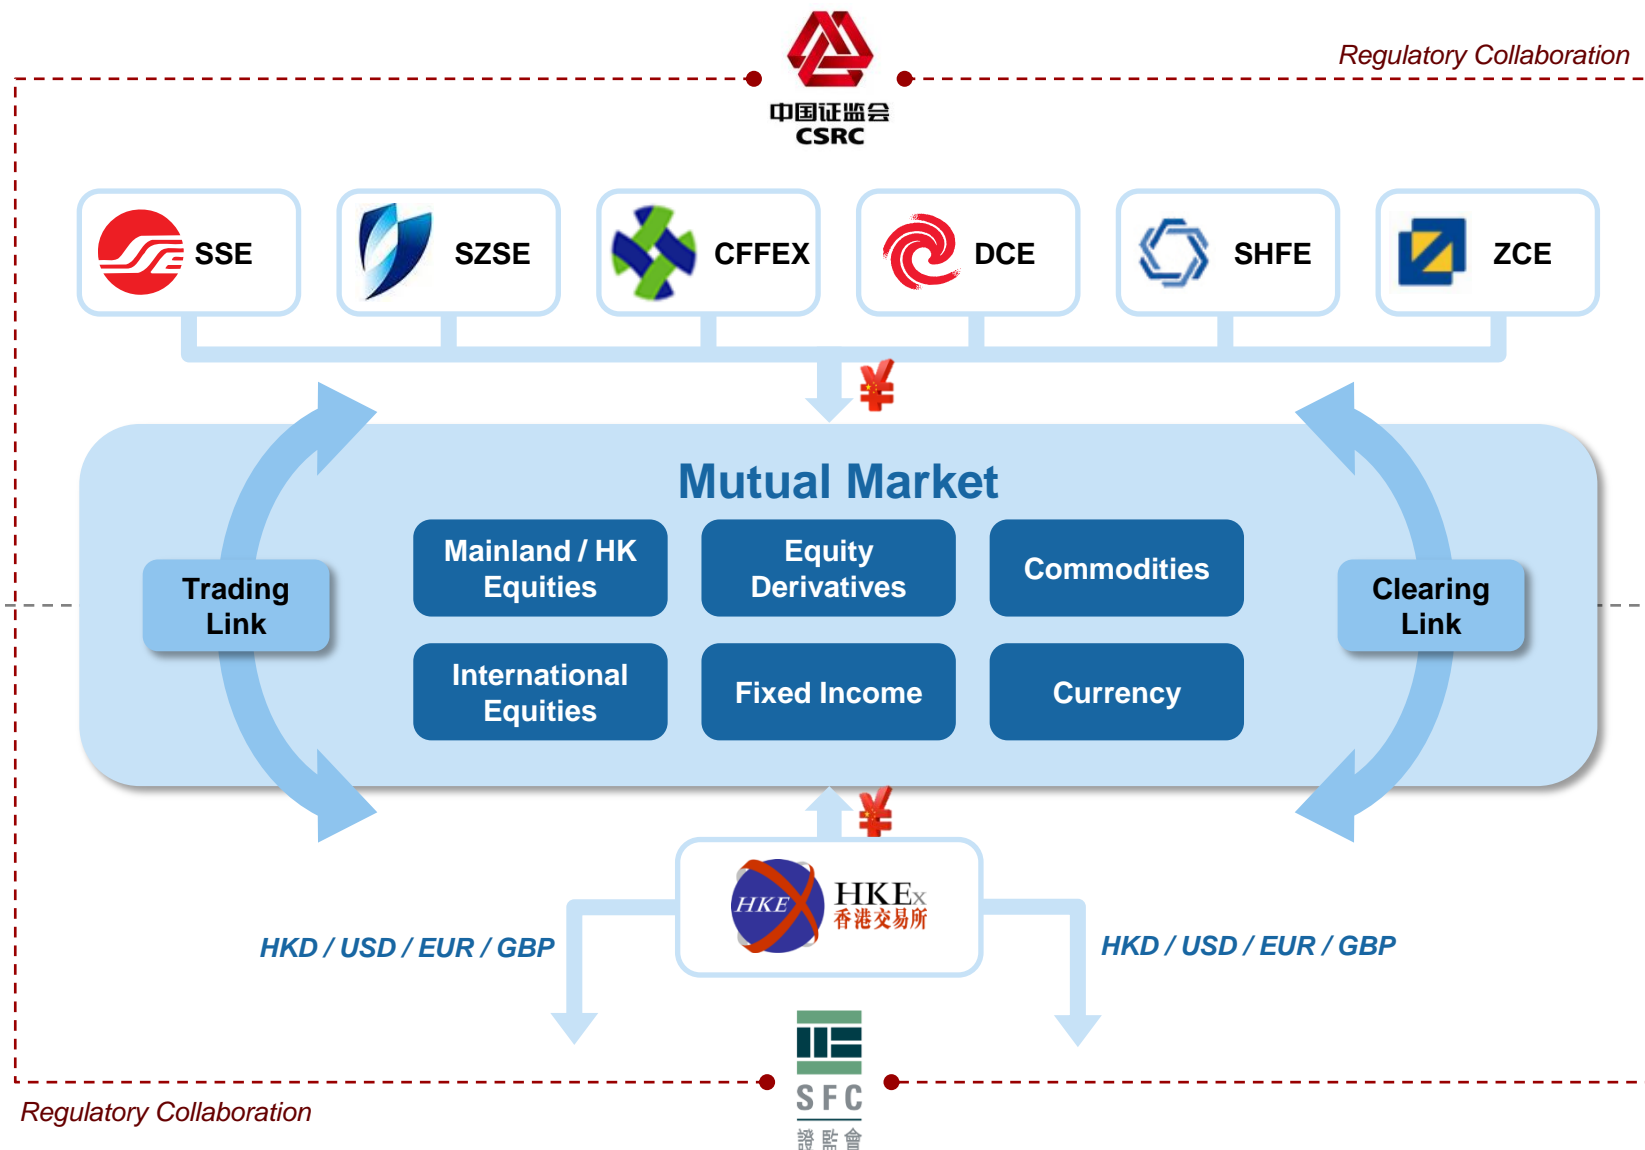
Regulatory Collaboration

中国证监会
CSRC

SSE

SZSE

CFFEX

DCE

SHFE

ZCE

¥

Mutual Market

Trading Link

Mainland / HK Equities

Equity Derivatives

Commodities

International Equities

Fixed Income

Currency

Clearing Link

¥

HKEx
HKEx
香港交易所

HKD / USD / EUR / GBP

HKD / USD / EUR / GBP

SFC
證監會

Regulatory Collaboration